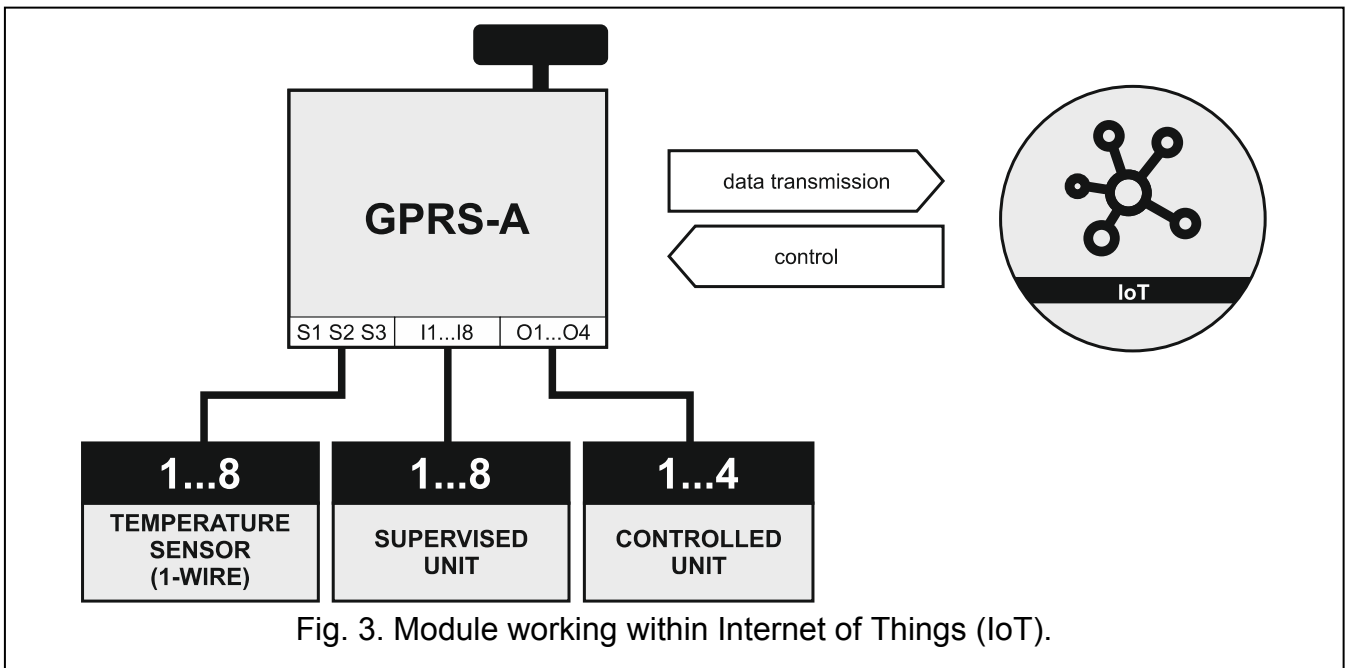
GPRS-A

data transmission

control

IoT

S1 S2 S3 | I1...I8 | O1...O4

1...8
TEMPERATURE SENSOR (1-WIRE)

1...8
SUPERVISED UNIT

1...4
CONTROLLED UNIT

Fig. 3. Module working within Internet of Things (IoT).